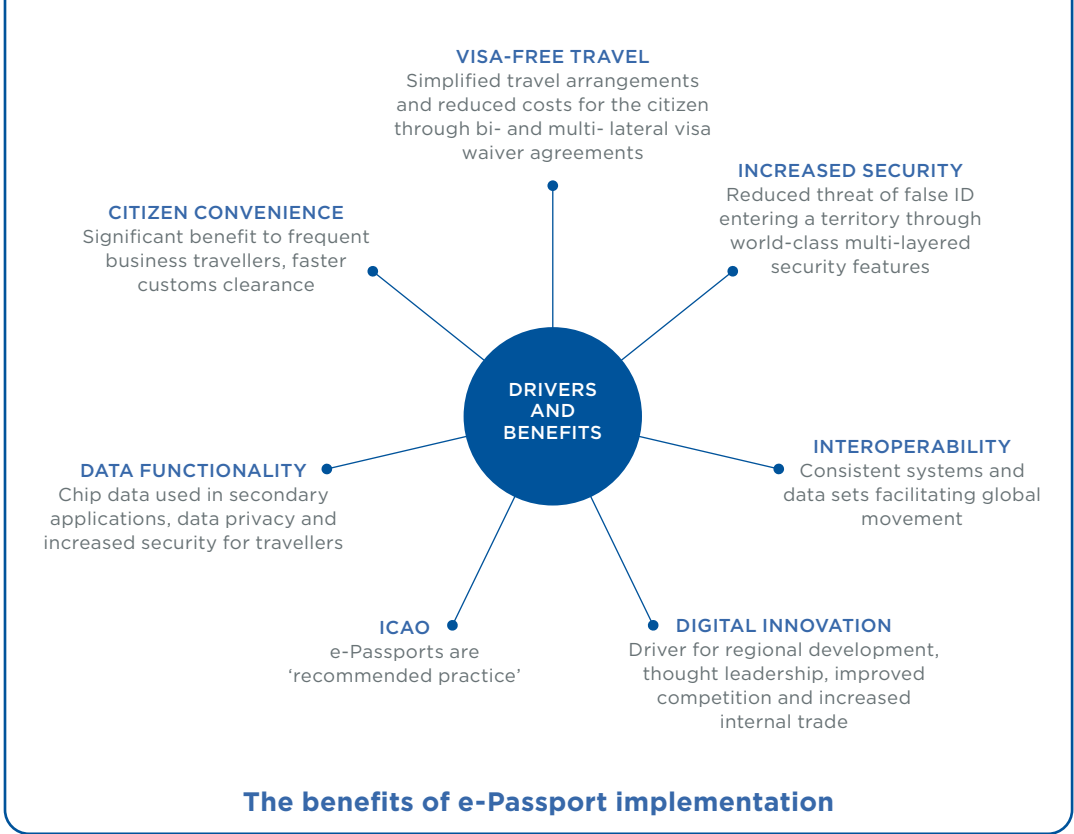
VISA-FREE TRAVEL
Simplified travel arrangements and reduced costs for the citizen through bi- and multi- lateral visa waiver agreements

INCREASED SECURITY
Reduced threat of false ID entering a territory through world-class multi-layered security features

CITIZEN CONVENIENCE
Significant benefit to frequent business travellers, faster customs clearance

DRIVERS AND BENEFITS

INTEROPERABILITY
Consistent systems and data sets facilitating global movement

DATA FUNCTIONALITY
Chip data used in secondary applications, data privacy and increased security for travellers

ICAO
e-Passports are 'recommended practice'

DIGITAL INNOVATION
Driver for regional development, thought leadership, improved competition and increased internal trade

The benefits of e-Passport implementation